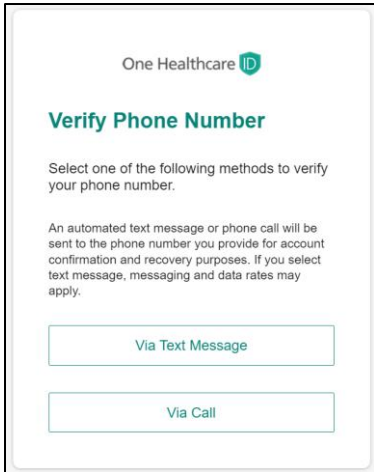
One Healthcare ID

Verify Phone Number

Select one of the following methods to verify your phone number.

An automated text message or phone call will be sent to the phone number you provide for account confirmation and recovery purposes. If you select text message, messaging and data rates may apply.

Via Text Message

Via Call